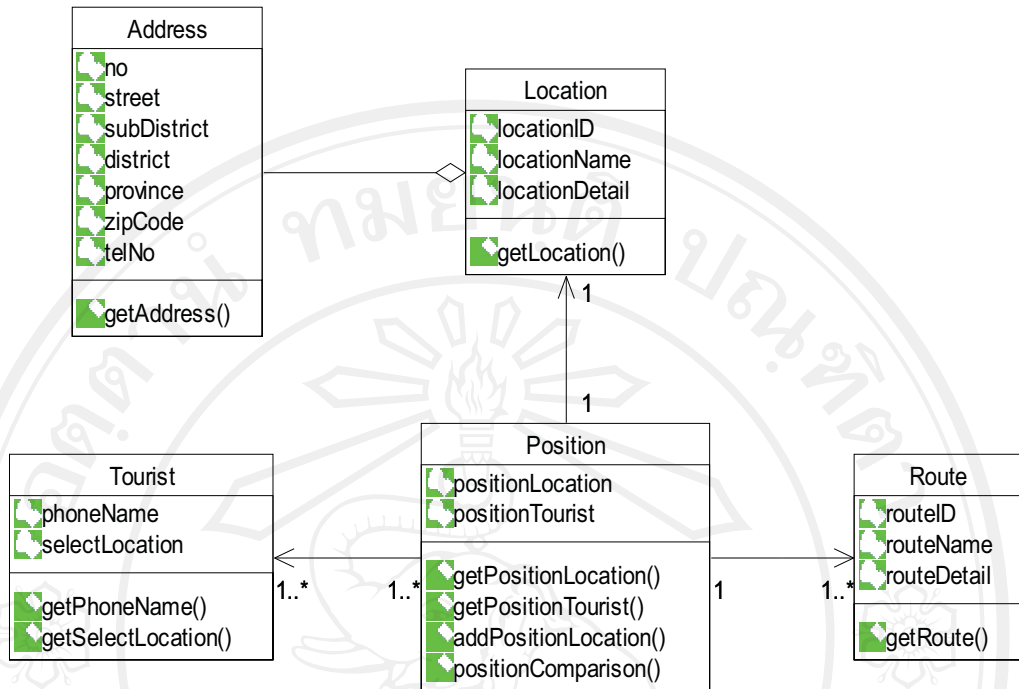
Address
no
street
subDistrict
district
province
zipCode
telNo
getAddress()

Location
locationID
locationName
locationDetail
getLocation()

1

1

Tourist
phoneName
selectLocation
getPhoneName()
getSelectLocation()

1..*

1..*

Position
positionLocation
positionTourist
getPositionLocation()
getPositionTourist()
addPositionLocation()
positionComparison()

1

1..*

Route
routeID
routeName
routeDetail
getRoute()